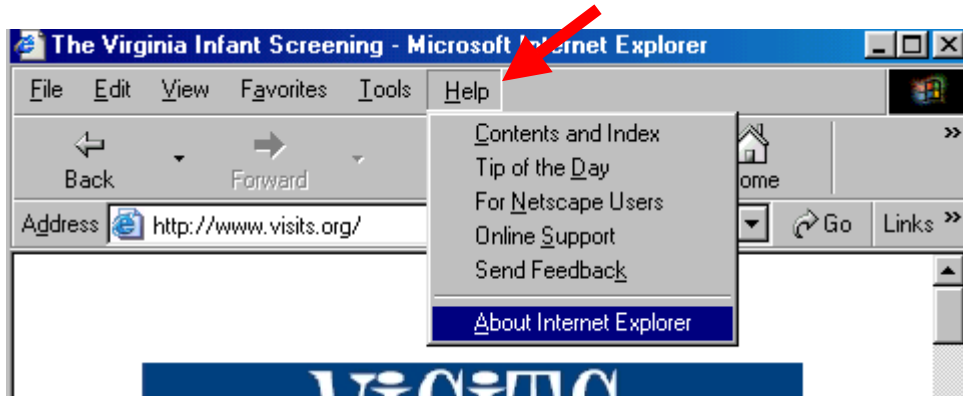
The Virginia Infant Screening - Microsoft Internet Explorer

File Edit View Favorites Tools Help

Back Forward ome

Address http://www.visits.org/ Go Links

Contents and Index
Tip of the Day
For Netscape Users
Online Support
Send Feedback
About Internet Explorer

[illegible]